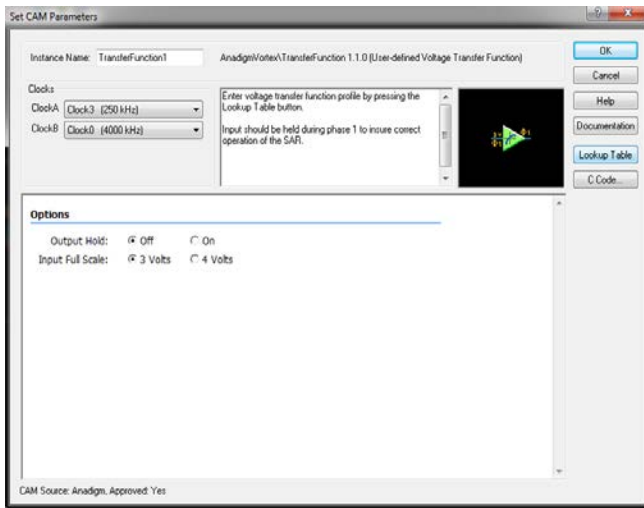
Set CAM Parameters

?

Instance Name: TransferFunction1

AnadigmVortex\TransferFunction 1.1.0 (User-defined Voltage Transfer Function)

OK

Cancel

Clocks

ClockA Clock3 (250 kHz)

ClockB Clock0 (4000 kHz)

Enter voltage transfer function profile by pressing the Lookup Table button.

Input should be held during phase 1 to insure correct operation of the SAR.

Help

Documentation

Lookup Table

C Code...

Options

Output Hold: Off On

Input Full Scale: 3 Volts 4 Volts

CAM Source: Anadigm, Approved: Yes